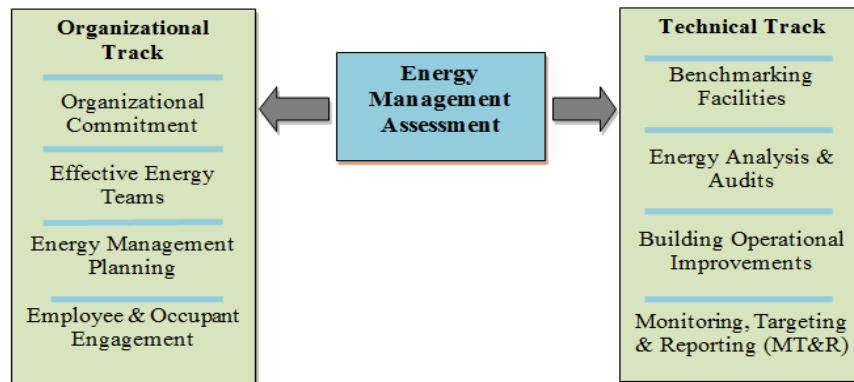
Organizational Track

Organizational Commitment

Effective Energy Teams

Energy Management Planning

Employee & Occupant Engagement

Energy Management Assessment

Technical Track

Benchmarking Facilities

Energy Analysis & Audits

Building Operational Improvements

Monitoring, Targeting & Reporting (MT&R)